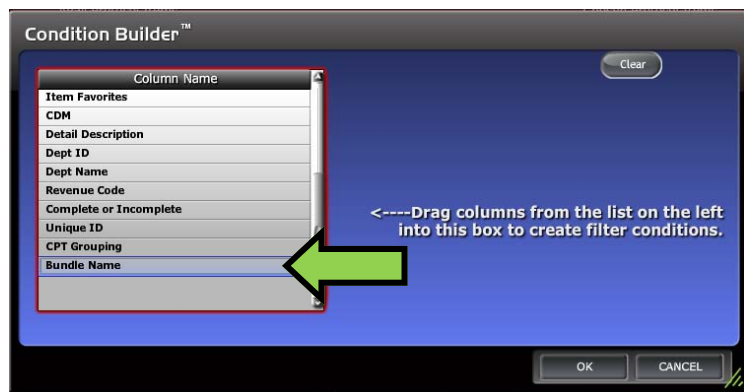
Condition Builder™

Clear

| Column Name |
|---|
| Item Favorites |
| CDM |
| Detail Description |
| Dept ID |
| Dept Name |
| Revenue Code |
| Complete or Incomplete |
| Unique ID |
| CPT Grouping |
| Bundle Name |

<----Drag columns from the list on the left into this box to create filter conditions.

OK

CANCEL